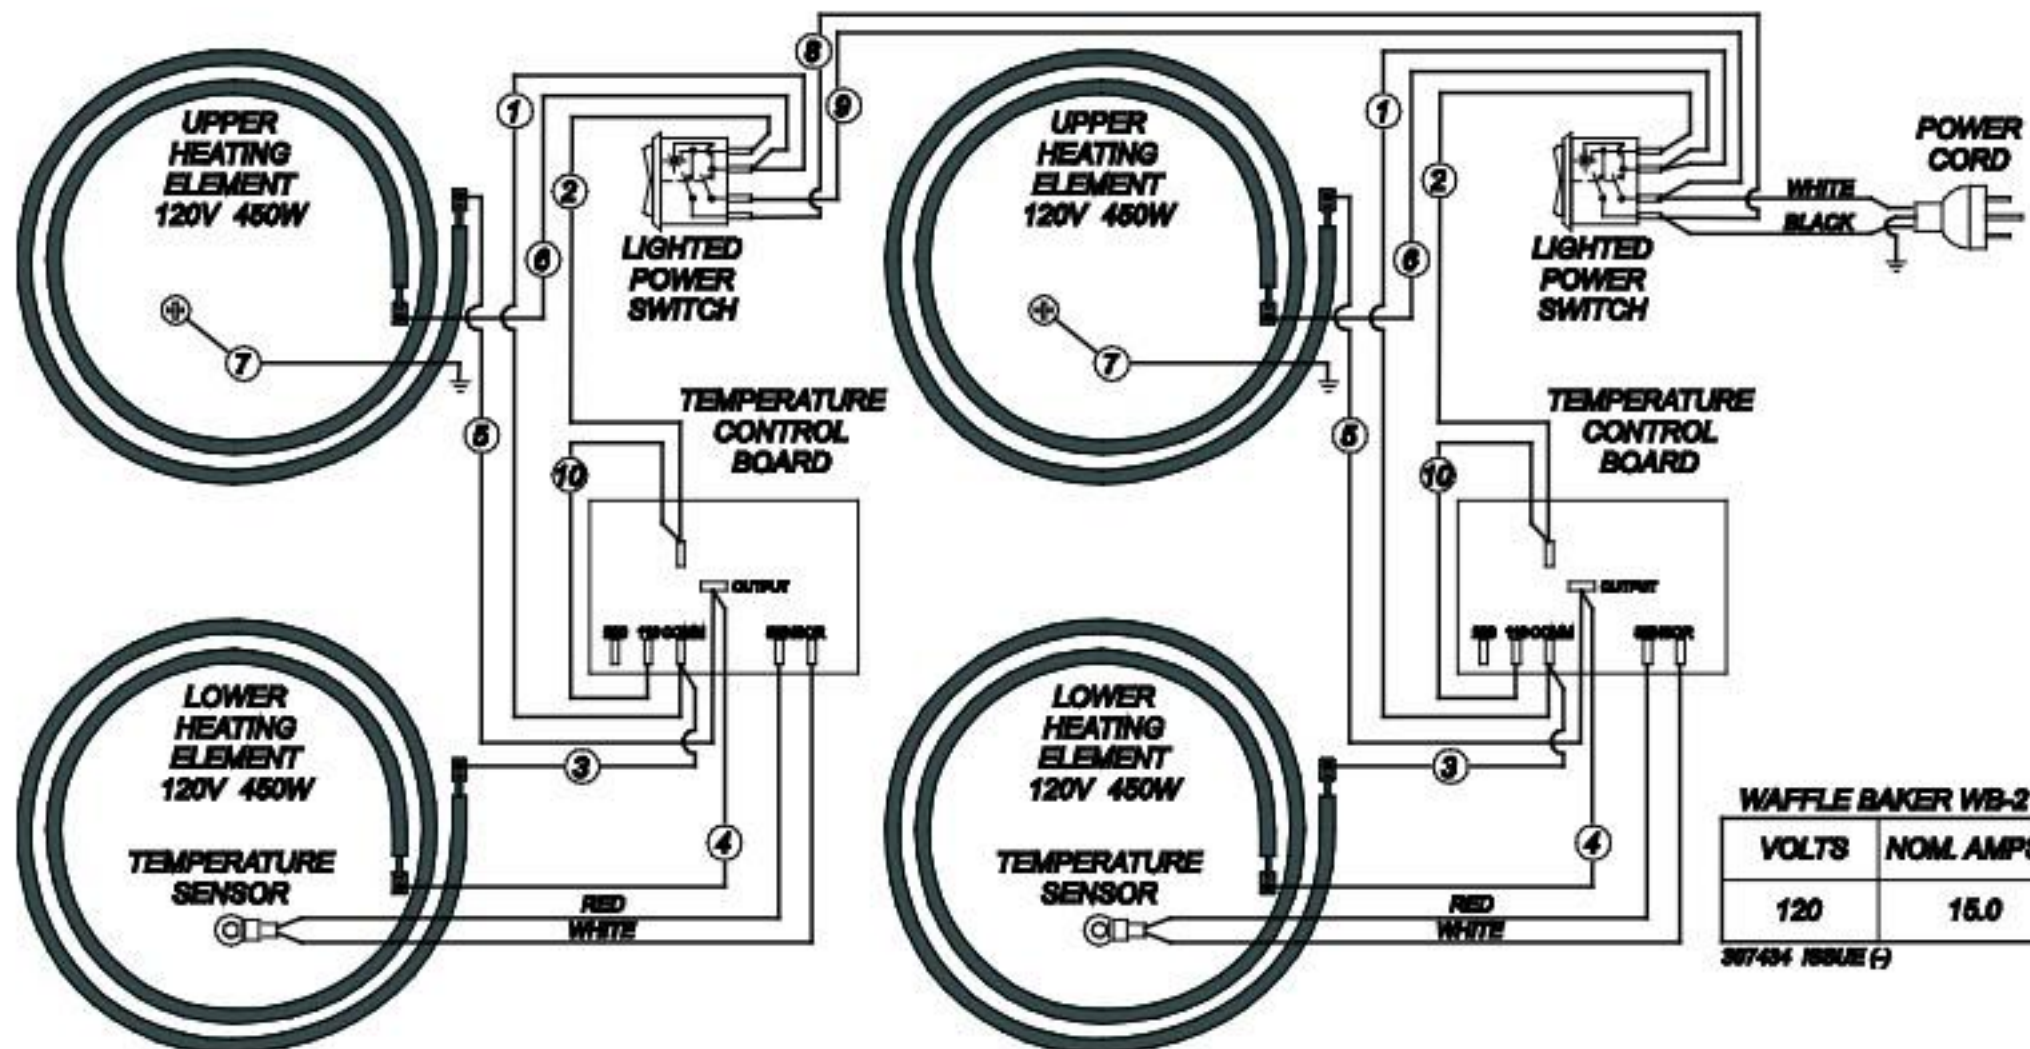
UPPER HEATING ELEMENT 120V 450W

1

2

6

7

5

8

9

LIGHTED POWER SWITCH

TEMPERATURE CONTROL BOARD

10

OUTPUT

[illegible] 120 COMM SENSOR

LOWER HEATING ELEMENT 120V 450W

TEMPERATURE SENSOR

3

4

RED
WHITE

UPPER HEATING ELEMENT 120V 450W

1

2

6

7

5

LIGHTED POWER SWITCH

TEMPERATURE CONTROL BOARD

10

OUTPUT

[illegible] 120 COMM SENSOR

LOWER HEATING ELEMENT 120V 450W

TEMPERATURE SENSOR

3

4

RED
WHITE

POWER CORD

WHITE
BLACK

WAFFLE BAKER WB-2

| VOLTS | NOM. AMPS |
|---|---|
| 120 | 15.0 |

387434 ISSUE (-)